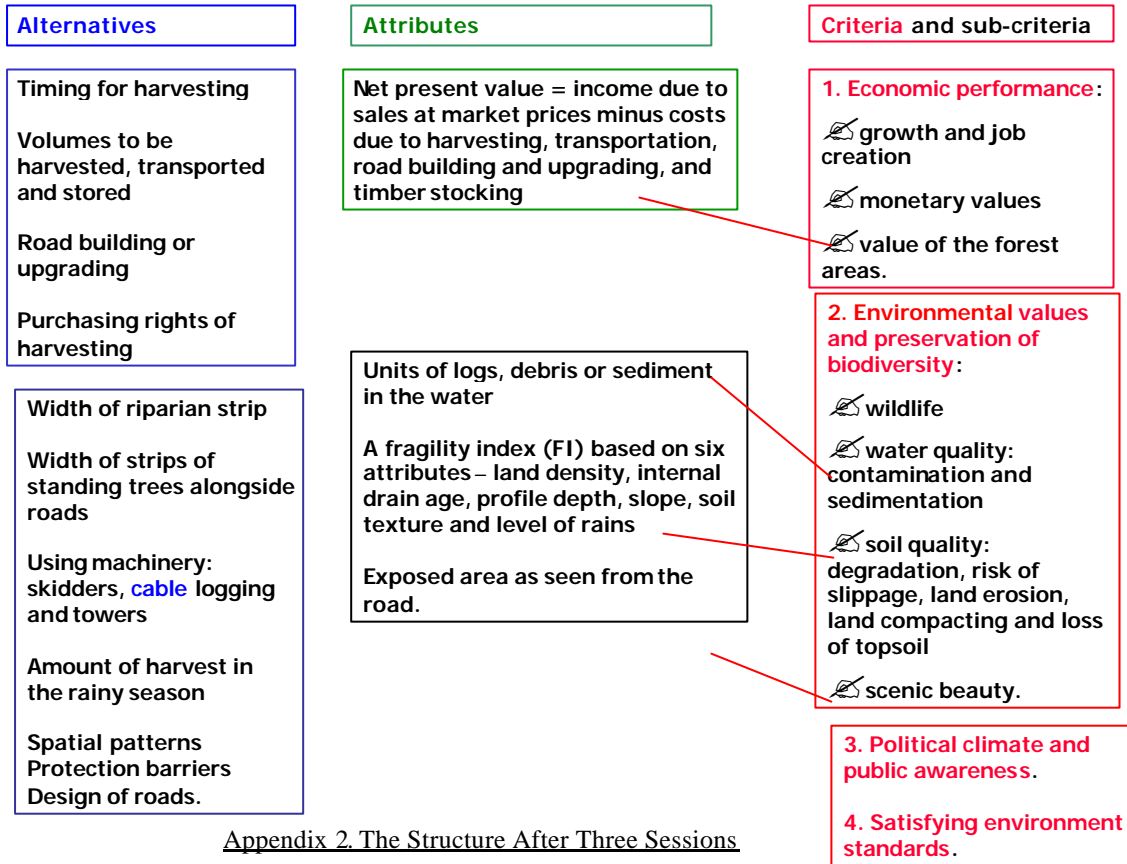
Alternatives

Attributes

Criteria and sub-criteria

Timing for harvesting

Volumes to be harvested, transported and stored

Road building or upgrading

Purchasing rights of harvesting

Width of riparian strip

Width of strips of standing trees alongside roads

Using machinery: skidders, cable logging and towers

Amount of harvest in the rainy season

Spatial patterns
Protection barriers
Design of roads.

Net present value = income due to sales at market prices minus costs due to harvesting, transportation, road building and upgrading, and timber stocking

Units of logs, debris or sediment in the water

A fragility index (FI) based on six attributes – land density, internal drain age, profile depth, slope, soil texture and level of rains

Exposed area as seen from the road.

1. Economic performance:

✍ growth and job creation

✍ monetary values

✍ value of the forest areas.

2. Environmental values and preservation of biodiversity:

✍ wildlife

✍ water quality: contamination and sedimentation

✍ soil quality: degradation, risk of slippage, land erosion, land compacting and loss of topsoil

✍ scenic beauty.

3. Political climate and public awareness.

4. Satisfying environment standards.

Appendix 2. The Structure After Three Sessions